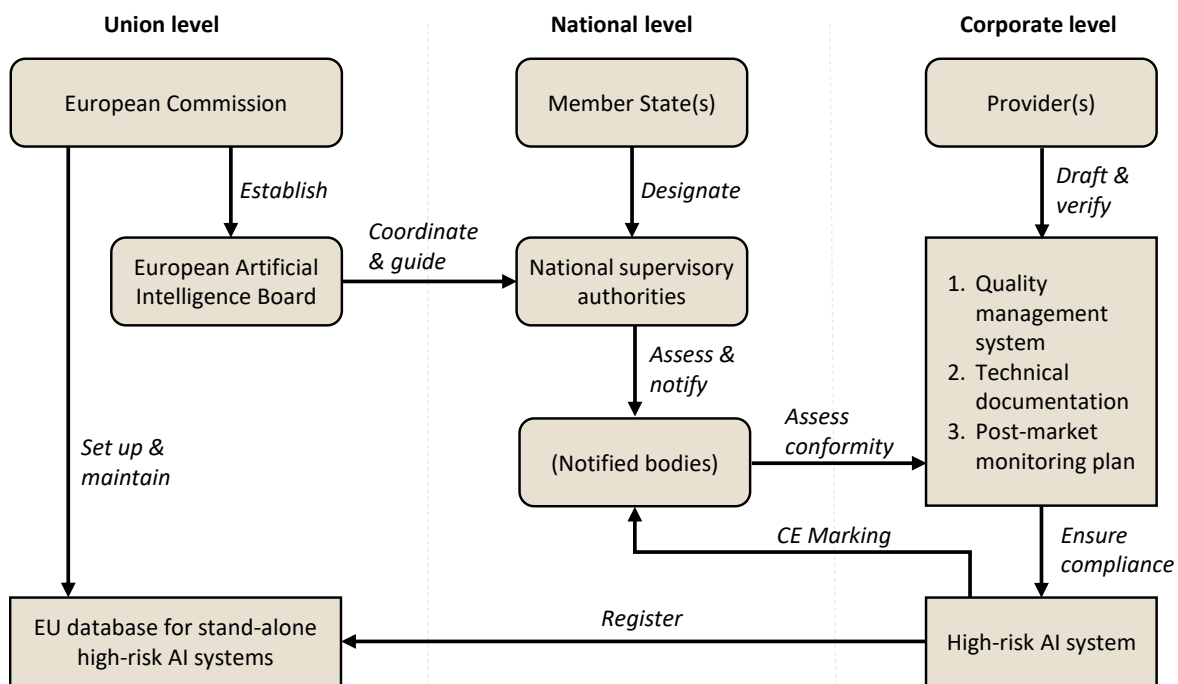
Union level

National level

Corporate level

European Commission

Member State(s)

Provider(s)

Establish

Designate

Draft & verify

Coordinate & guide

European Artificial Intelligence Board

National supervisory authorities

1. Quality management system
2. Technical documentation
3. Post-market monitoring plan

Assess & notify

Set up & maintain

(Notified bodies)

Assess conformity

CE Marking

Ensure compliance

EU database for stand-alone high-risk AI systems

Register

High-risk AI system